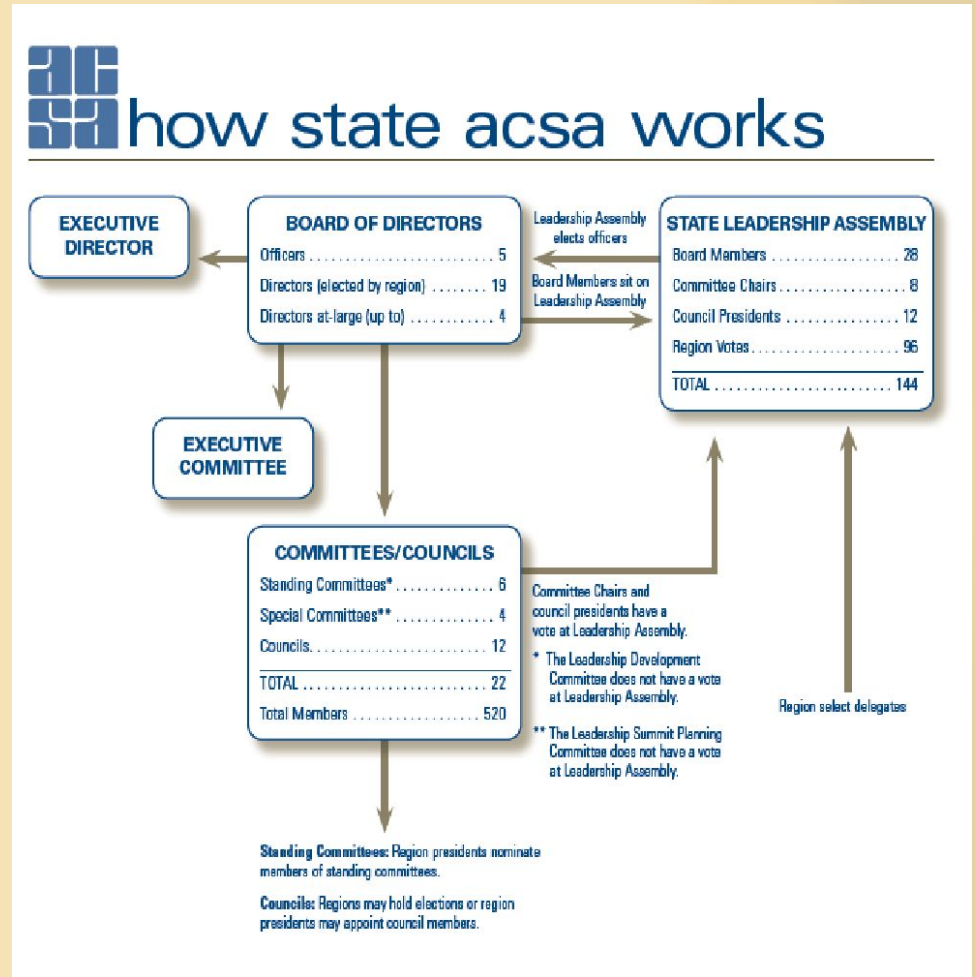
ac
sa how state acsa works

EXECUTIVE DIRECTOR

BOARD OF DIRECTORS

| | |
|---|---|
| Officers | 5 |
| Directors (elected by region) | 19 |
| Directors at-large (up to) | 4 |

Leadership Assembly elects officers

Board Members sit on Leadership Assembly

STATE LEADERSHIP ASSEMBLY

| | |
|---|---|
| Board Members | 28 |
| Committee Chairs | 8 |
| Council Presidents | 12 |
| Region Votes | 96 |
| TOTAL | 144 |

EXECUTIVE COMMITTEE

COMMITTEES/COUNCILS

| | |
|---|---|
| Standing Committees* | 6 |
| Special Committees** | 4 |
| Councils | 12 |
| TOTAL | 22 |
| Total Members | 520 |

Committee Chairs and council presidents have a vote at Leadership Assembly.

* The Leadership Development Committee does not have a vote at Leadership Assembly.

** The Leadership Summit Planning Committee does not have a vote at Leadership Assembly.

Region select delegates

Standing Committees: Region presidents nominate members of standing committees.

Councils: Regions may hold elections or region presidents may appoint council members.